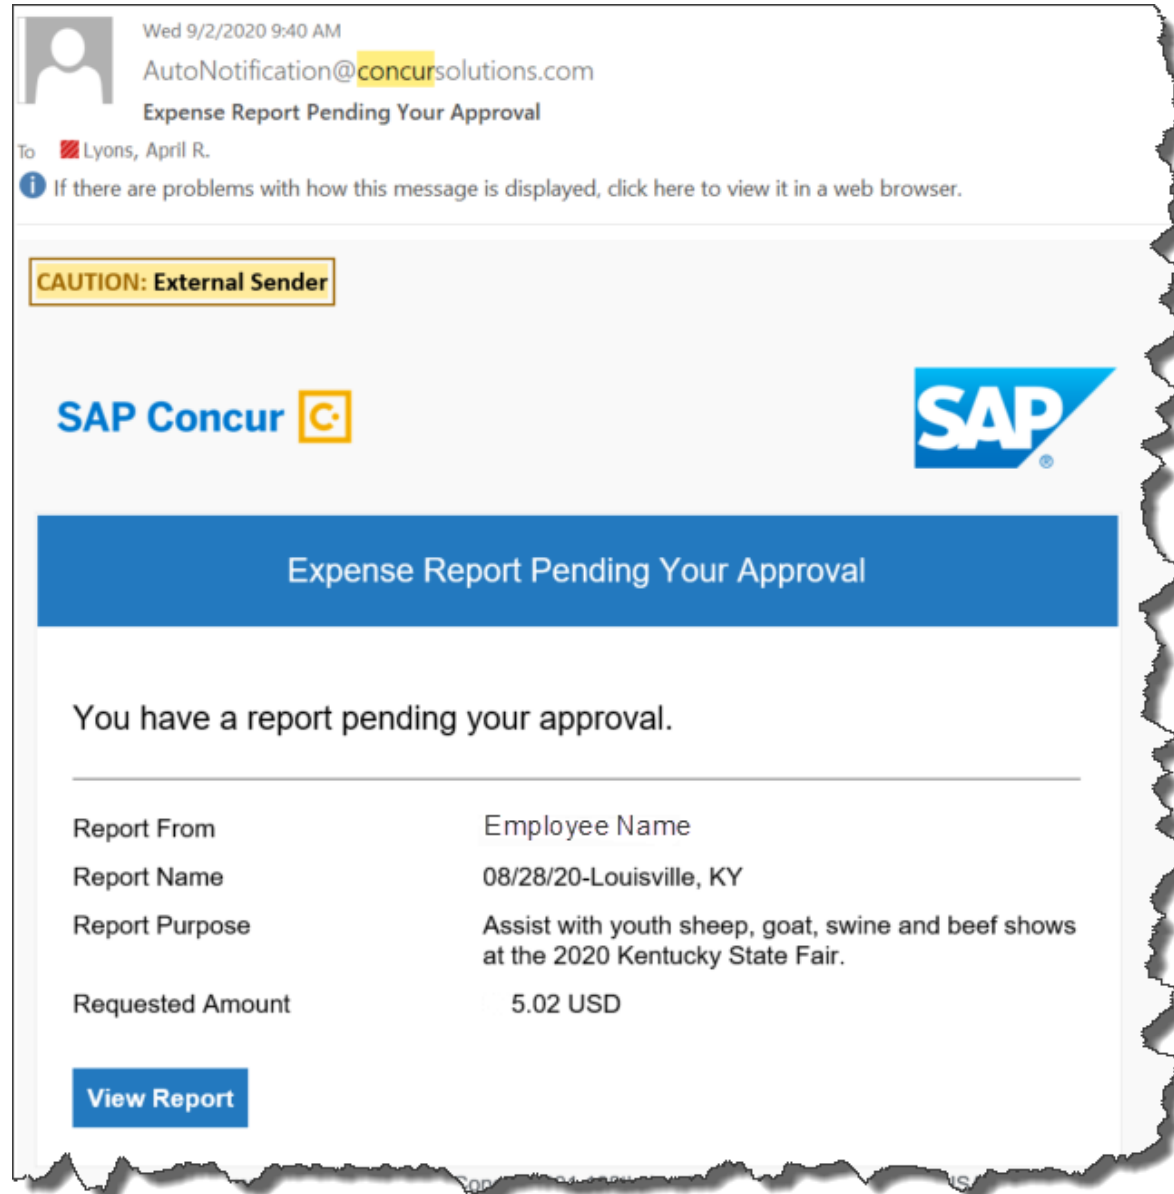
Wed 9/2/2020 9:40 AM
AutoNotification@concursolutions.com
Expense Report Pending Your Approval
To Lyons, April R.
If there are problems with how this message is displayed, click here to view it in a web browser.

CAUTION: External Sender

SAP Concur

SAP

Expense Report Pending Your Approval

You have a report pending your approval.

| | |
|---|---|
| Report From | Employee Name |
| Report Name | 08/28/20-Louisville, KY |
| Report Purpose | Assist with youth sheep, goat, swine and beef shows at the 2020 Kentucky State Fair. |
| Requested Amount | 5.02 USD |

View Report

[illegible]